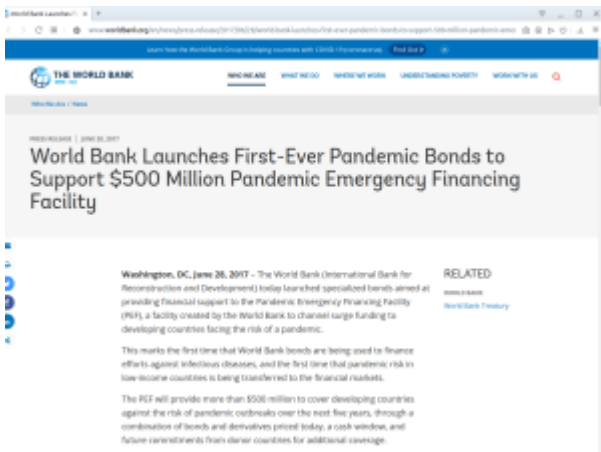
World Bank Launches Fi ×

www.worldbank.org/en/news/press-release/2017/06/28/world-bank-launches-first-ever-pandemic-bonds-to-support-500-million-pandemic-eme

Learn how the World Bank Group is helping countries with COVID-19 (coronavirus). Find Out ›

THE WORLD BANK

WHO WE ARE WHAT WE DO WHERE WE WORK UNDERSTANDING POVERTY WORK WITH US

Who We Are / News

PRESS RELEASE | JUNE 28, 2017

World Bank Launches First-Ever Pandemic Bonds to Support $500 Million Pandemic Emergency Financing Facility

Washington, DC, June 28, 2017 – The World Bank (International Bank for Reconstruction and Development) today launched specialized bonds aimed at providing financial support to the Pandemic Emergency Financing Facility (PEF), a facility created by the World Bank to channel surge funding to developing countries facing the risk of a pandemic.

This marks the first time that World Bank bonds are being used to finance efforts against infectious diseases, and the first time that pandemic risk in low-income countries is being transferred to the financial markets.

The PEF will provide more than $500 million to cover developing countries against the risk of pandemic outbreaks over the next five years, through a combination of bonds and derivatives priced today, a cash window, and future commitments from donor countries for additional coverage.

RELATED

WORLD BANK

World Bank Treasury